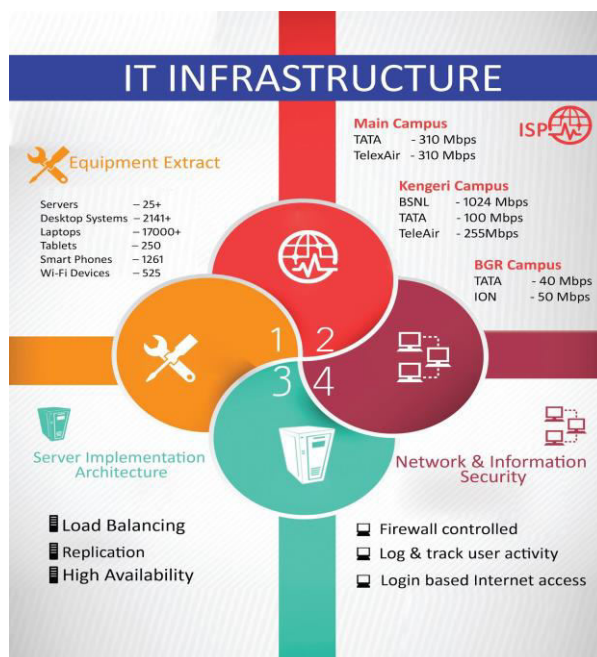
IT INFRASTRUCTURE

Main Campus
TATA - 310 Mbps
TelexAir - 310 Mbps

ISP

Equipment Extract

Servers – 25+
Desktop Systems – 2141+
Laptops – 17000+
Tablets – 250
Smart Phones – 1261
Wi-Fi Devices – 525

Kengeri Campus
BSNL - 1024 Mbps
TATA - 100 Mbps
TeleAir - 255Mbps

BGR Campus
TATA - 40 Mbps
ION - 50 Mbps

1 2 3 4

Server Implementation Architecture

Network & Information Security

Load Balancing
Replication
High Availability

Firewall controlled
Log & track user activity
Login based Internet access